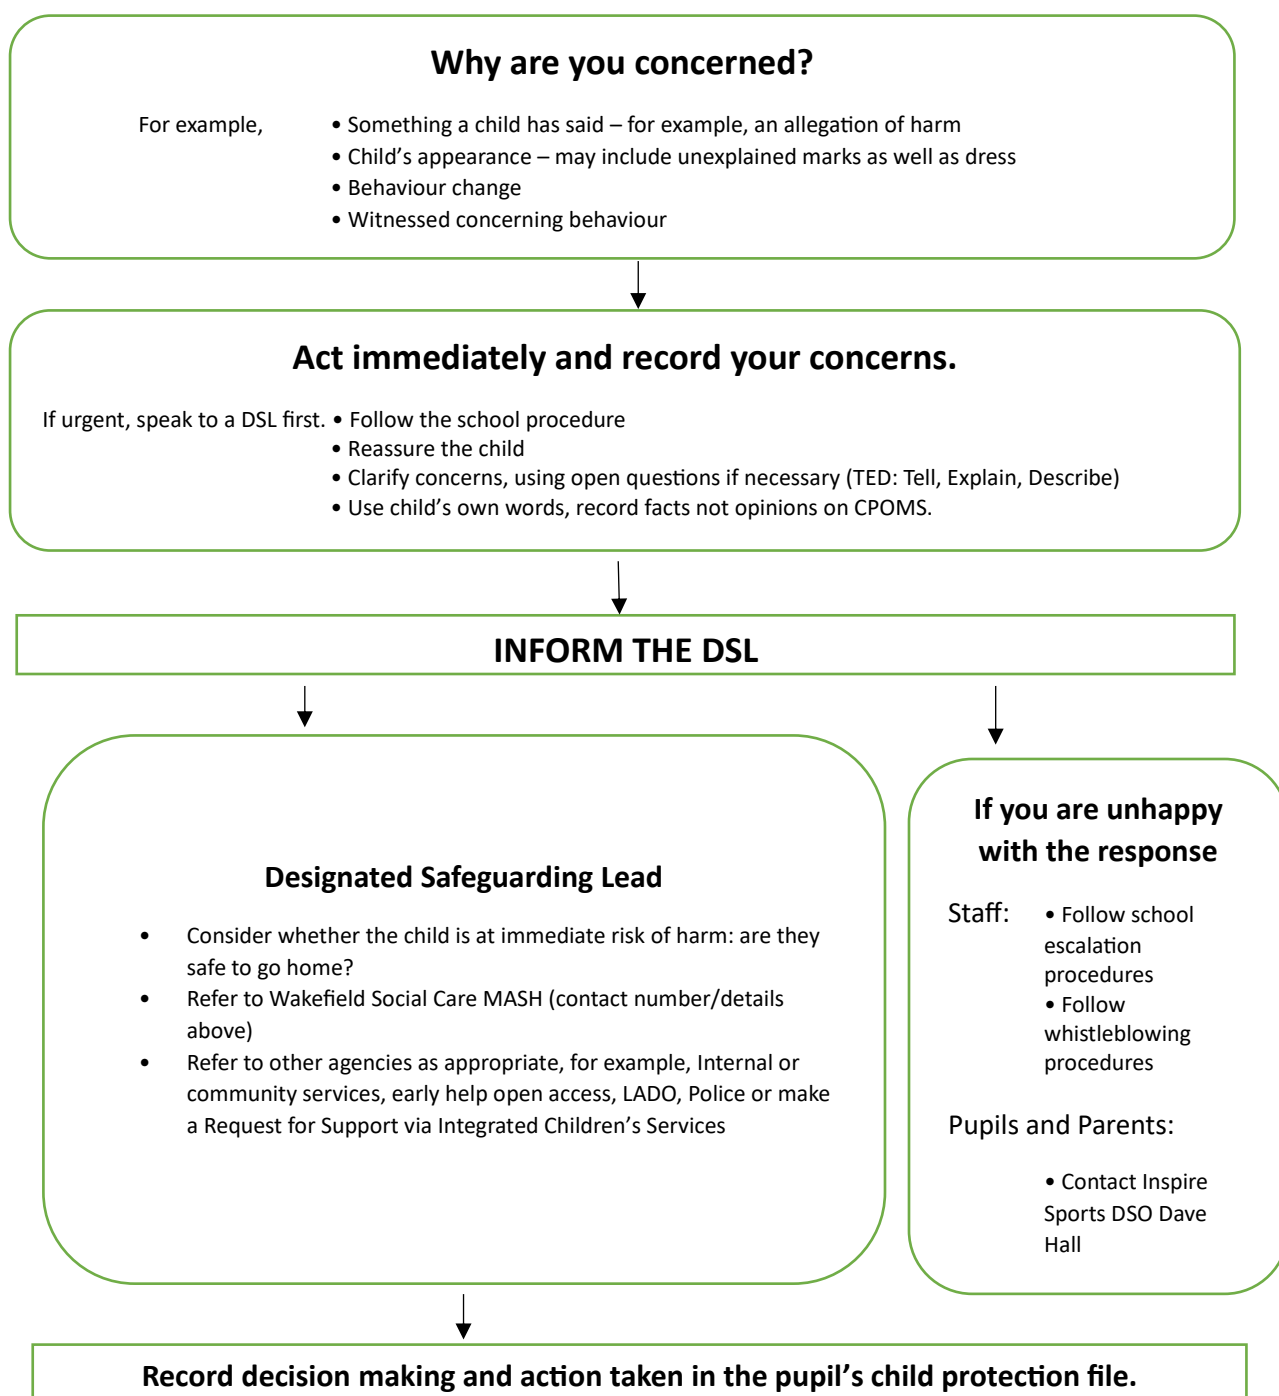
Why are you concerned?

For example,

• Something a child has said – for example, an allegation of harm
• Child's appearance – may include unexplained marks as well as dress
• Behaviour change
• Witnessed concerning behaviour

Act immediately and record your concerns.

If urgent, speak to a DSL first.

• Follow the school procedure
• Reassure the child
• Clarify concerns, using open questions if necessary (TED: Tell, Explain, Describe)
• Use child's own words, record facts not opinions on CPOMS.

INFORM THE DSL

Designated Safeguarding Lead

• Consider whether the child is at immediate risk of harm: are they safe to go home?
• Refer to Wakefield Social Care MASH (contact number/details above)
• Refer to other agencies as appropriate, for example, Internal or community services, early help open access, LADO, Police or make a Request for Support via Integrated Children's Services

If you are unhappy with the response

Staff:

• Follow school escalation procedures
• Follow whistleblowing procedures

Pupils and Parents:

• Contact Inspire Sports DSO Dave Hall

Record decision making and action taken in the pupil's child protection file.